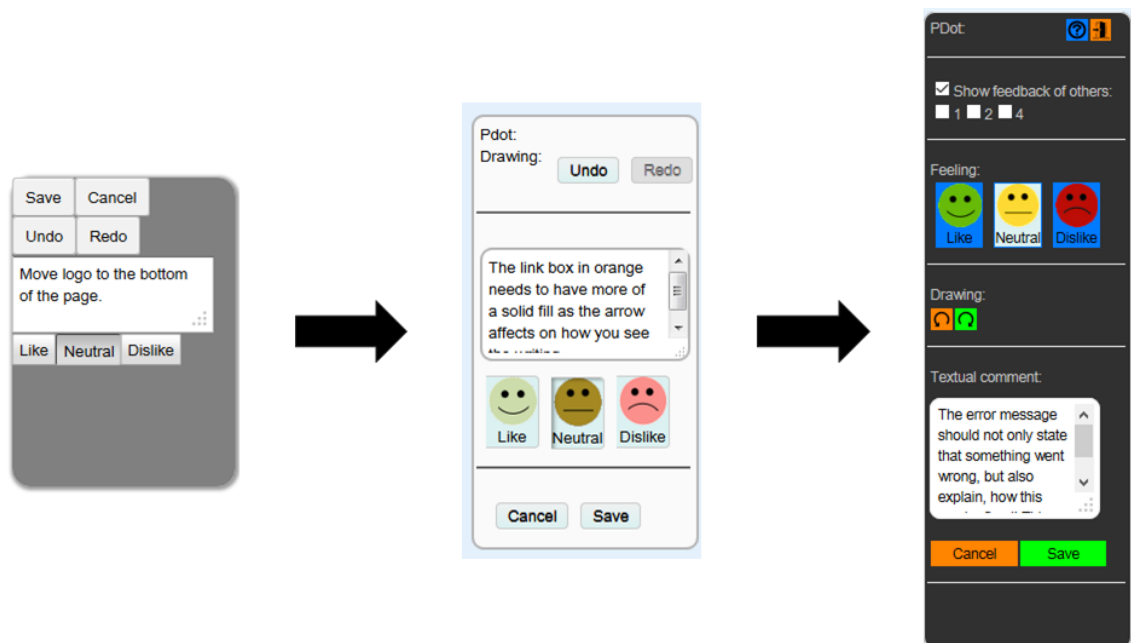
Save Cancel
Undo Redo
Move logo to the bottom of the page.
Like Neutral Dislike

Pdot:
Drawing: Undo Redo

The link box in orange needs to have more of a solid fill as the arrow affects on how you see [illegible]

Like Neutral Dislike

Cancel Save

PDot:

Show feedback of others:
1 2 4

Feeling:
Like Neutral Dislike

Drawing:

Textual comment:
The error message should not only state that something went wrong, but also explain, how this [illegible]

Cancel Save